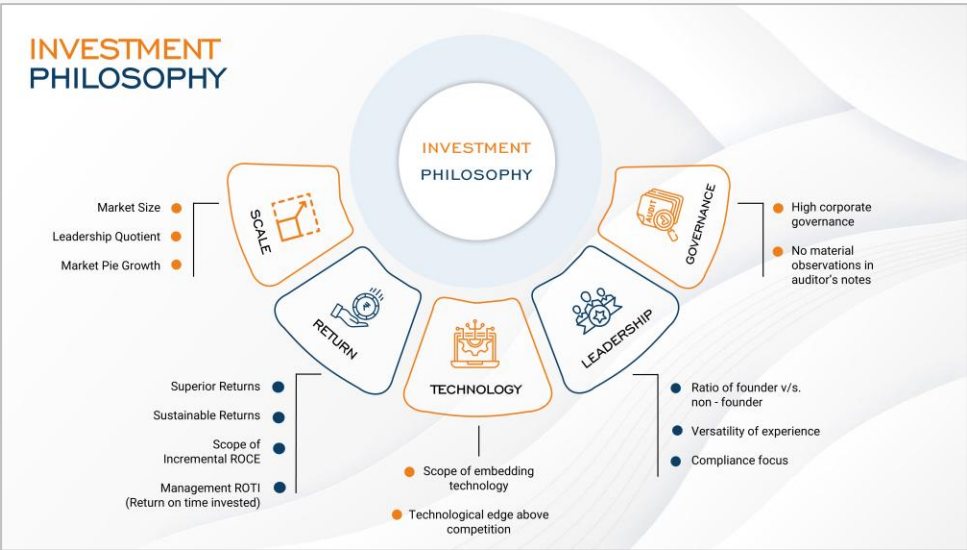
INVESTMENT
PHILOSOPHY

INVESTMENT
PHILOSOPHY

SCALE

Market Size
Leadership Quotient
Market Pie Growth

RETURN

Superior Returns
Sustainable Returns
Scope of Incremental ROCE
Management ROTI (Return on time invested)

TECHNOLOGY

Scope of embedding technology
Technological edge above competition

LEADERSHIP

Ratio of founder v/s. non - founder
Versatility of experience
Compliance focus

AUDIT

GOVERNANCE

High corporate governance
No material observations in auditor's notes